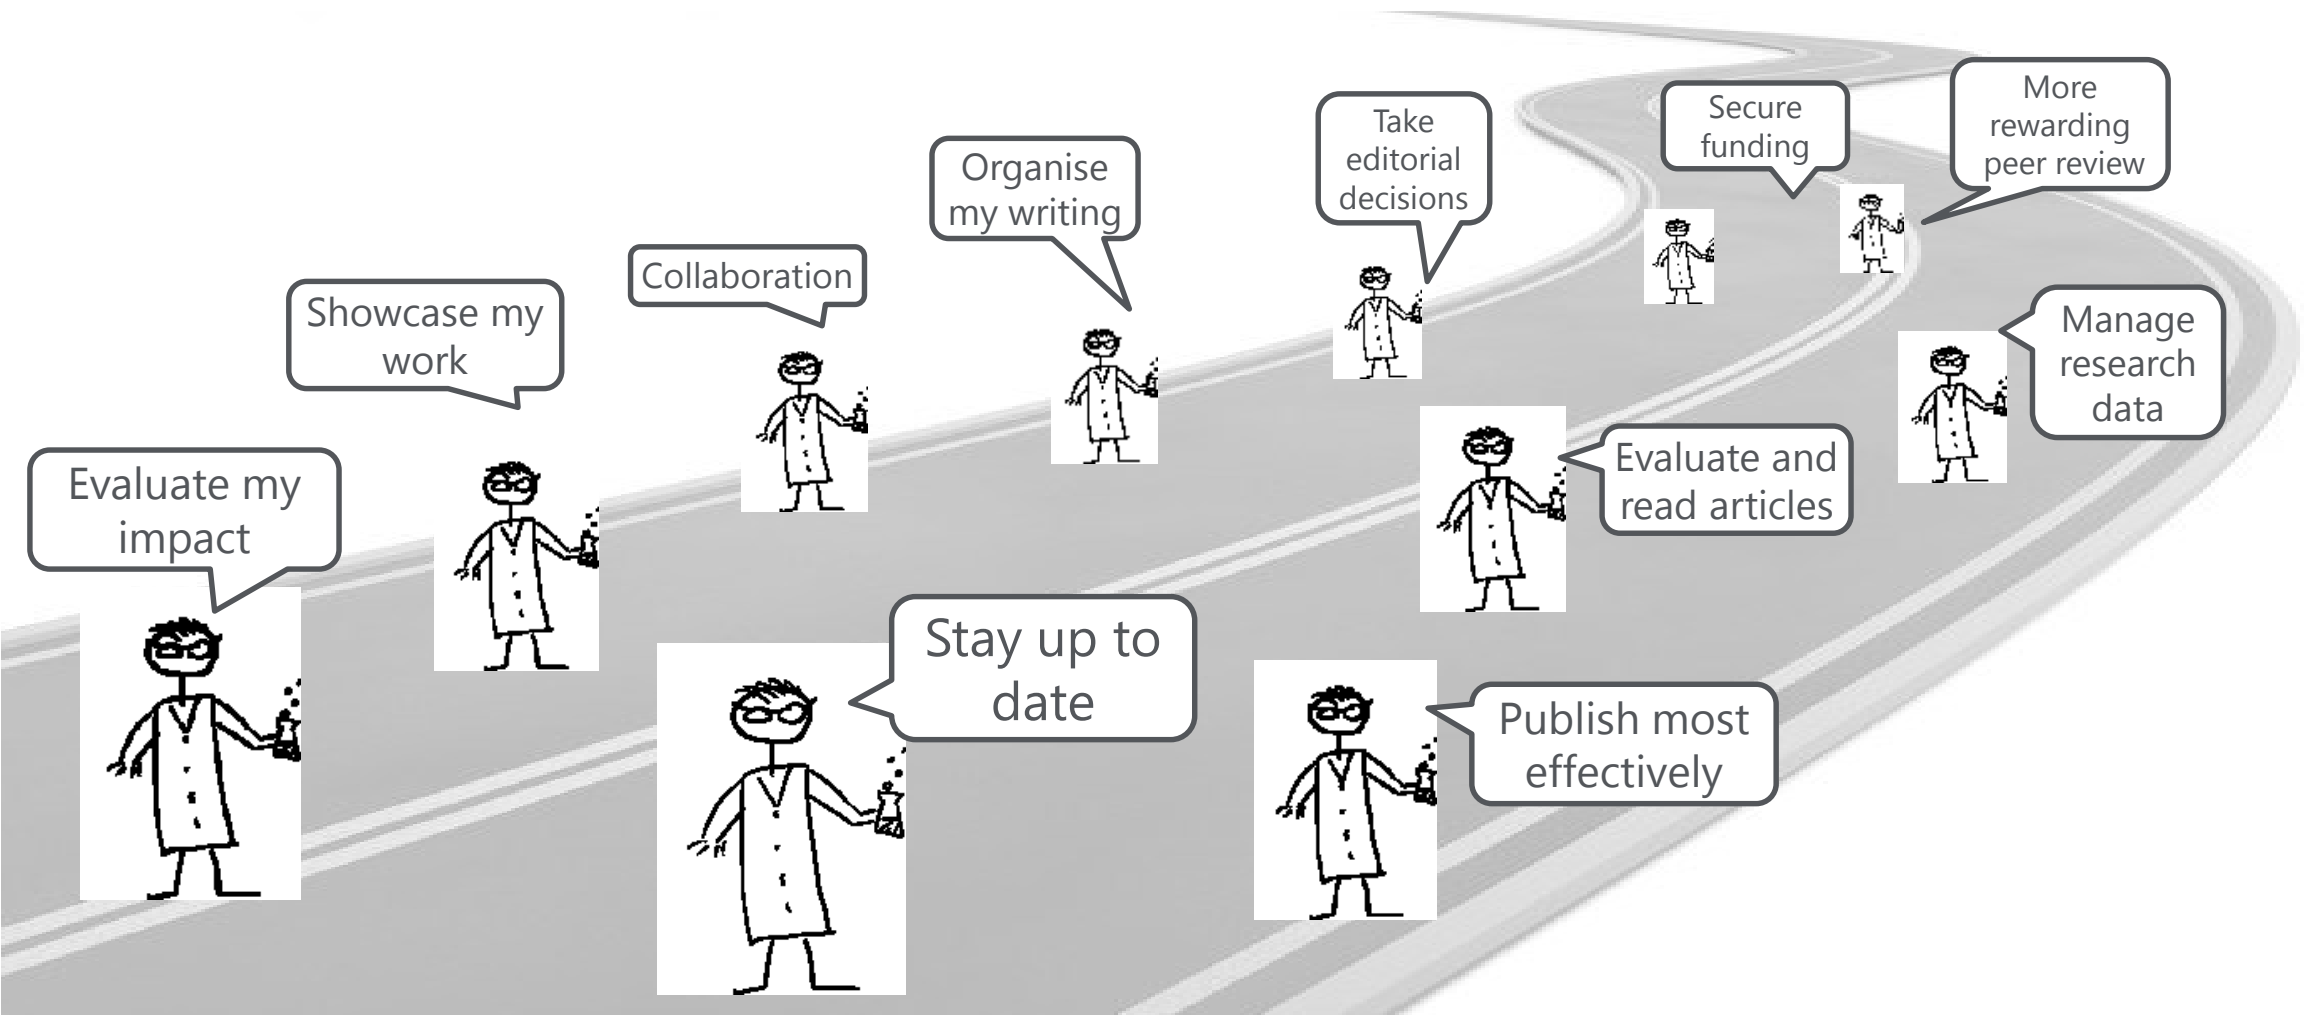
Evaluate my impact

Showcase my work

Collaboration

Organise my writing

Take editorial decisions

Secure funding

More rewarding peer review

Manage research data

Evaluate and read articles

Stay up to date

Publish most effectively